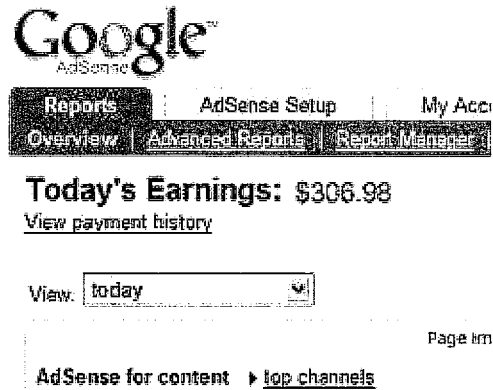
Google™
AdSense

Reports | AdSense Setup | My Acc

Overview | Advanced Reports | Report Manager |

Today's Earnings: $306.98
View payment history

View: today

Page im

AdSense for content ▸ top channels